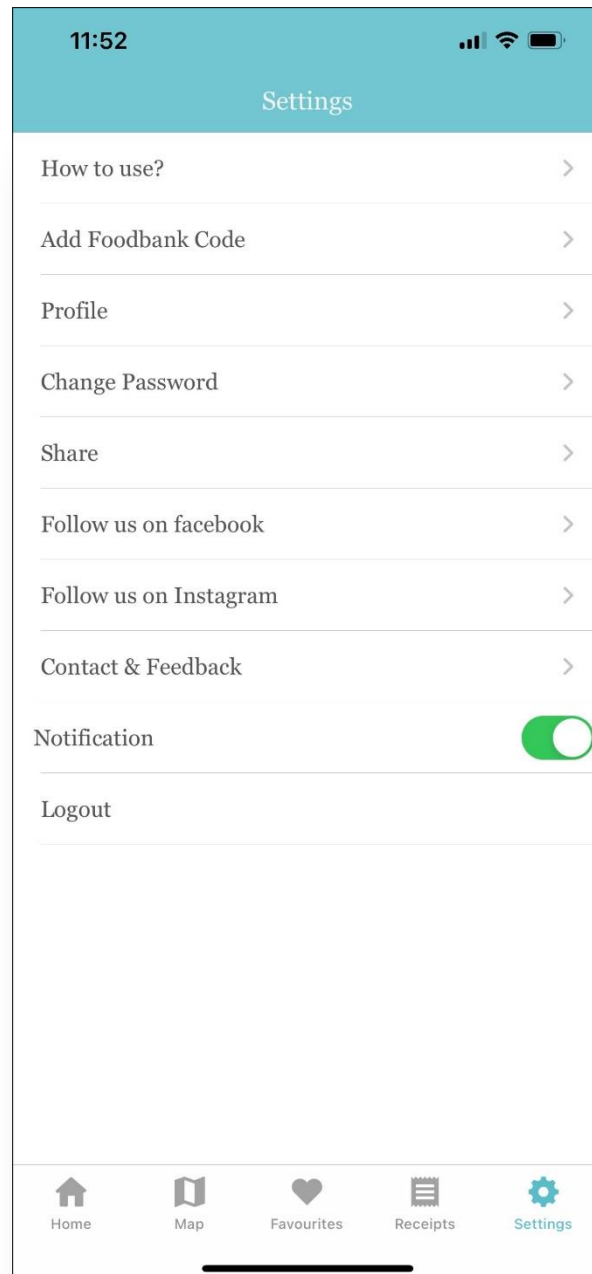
11:52

Settings

How to use?

Add Foodbank Code

Profile

Change Password

Share

Follow us on facebook

Follow us on Instagram

Contact & Feedback

Notification

Logout

Home
Map
Favourites
Receipts
Settings